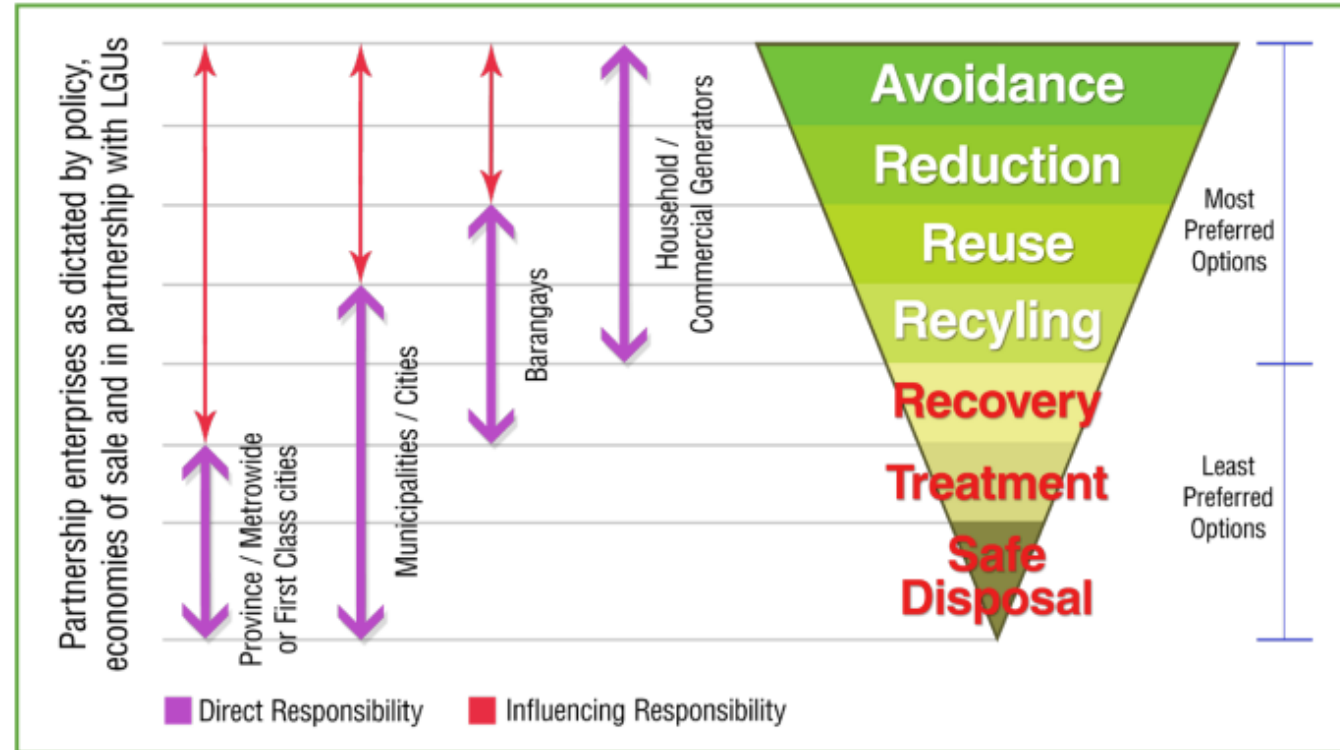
Partnership enterprises as dictated by policy, economies of sale and in partnership with LGUs

Province / Metrowide or First Class cities

Municipalities / Cities

Barangays

Household / Commercial Generators

Avoidance

Reduction

Reuse

Recyling

Recovery

Treatment

Safe Disposal

Most Preferred Options

Least Preferred Options

Direct Responsibility

Influencing Responsibility